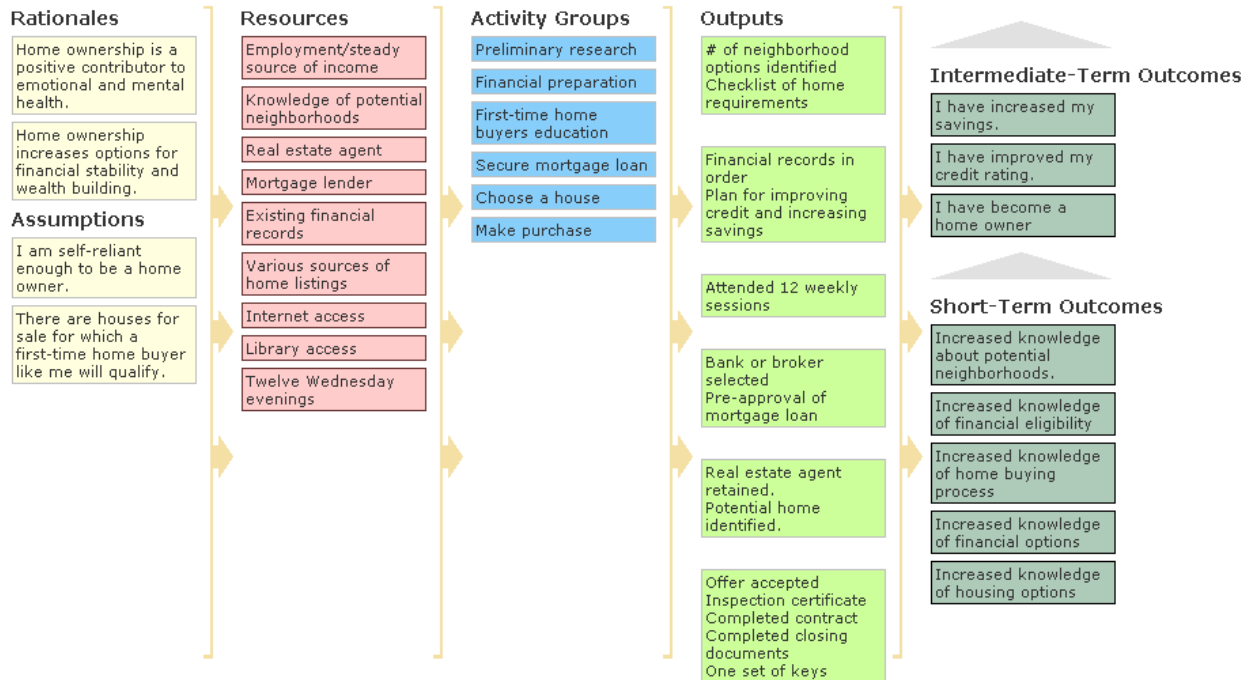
Rationales

Home ownership is a positive contributor to emotional and mental health.

Home ownership increases options for financial stability and wealth building.

Assumptions

I am self-reliant enough to be a home owner.

There are houses for sale for which a first-time home buyer like me will qualify.

Resources

Employment/steady source of income

Knowledge of potential neighborhoods

Real estate agent

Mortgage lender

Existing financial records

Various sources of home listings

Internet access

Library access

Twelve Wednesday evenings

Activity Groups

Preliminary research

Financial preparation

First-time home buyers education

Secure mortgage loan

Choose a house

Make purchase

Outputs

# of neighborhood options identified
Checklist of home requirements

Financial records in order
Plan for improving credit and increasing savings

Attended 12 weekly sessions

Bank or broker selected
Pre-approval of mortgage loan

Real estate agent retained.
Potential home identified.

Offer accepted
Inspection certificate
Completed contract
Completed closing documents
One set of keys

Intermediate-Term Outcomes

I have increased my savings.

I have improved my credit rating.

I have become a home owner

Short-Term Outcomes

Increased knowledge about potential neighborhoods.

Increased knowledge of financial eligibility

Increased knowledge of home buying process

Increased knowledge of financial options

Increased knowledge of housing options